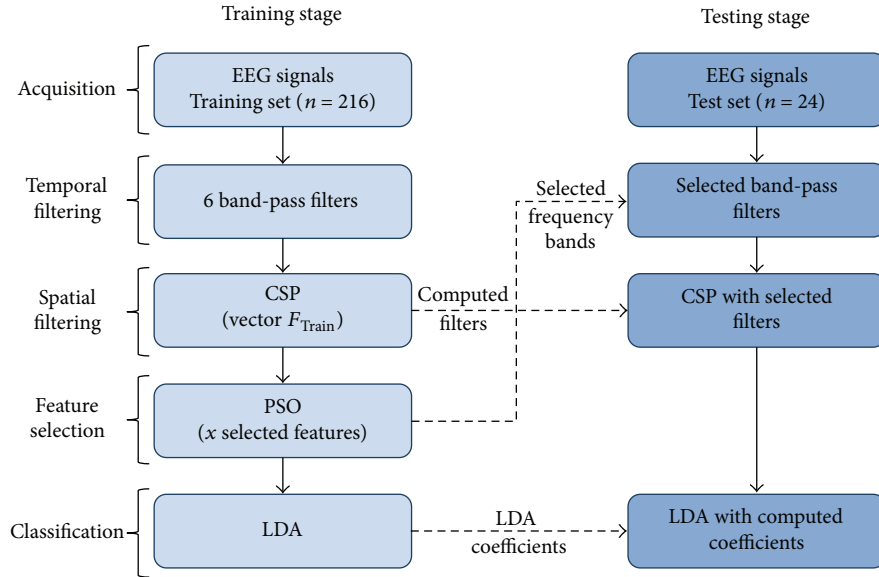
Training stage

Testing stage

Acquisition

EEG signals
Training set ($n = 216$)

EEG signals
Test set ($n = 24$)

Temporal filtering

6 band-pass filters

Selected frequency bands

Selected band-pass filters

Spatial filtering

CSP
(vector $F_{\text{Train}}$)

Computed filters

CSP with selected filters

Feature selection

PSO
($x$ selected features)

Classification

LDA

LDA coefficients

LDA with computed coefficients